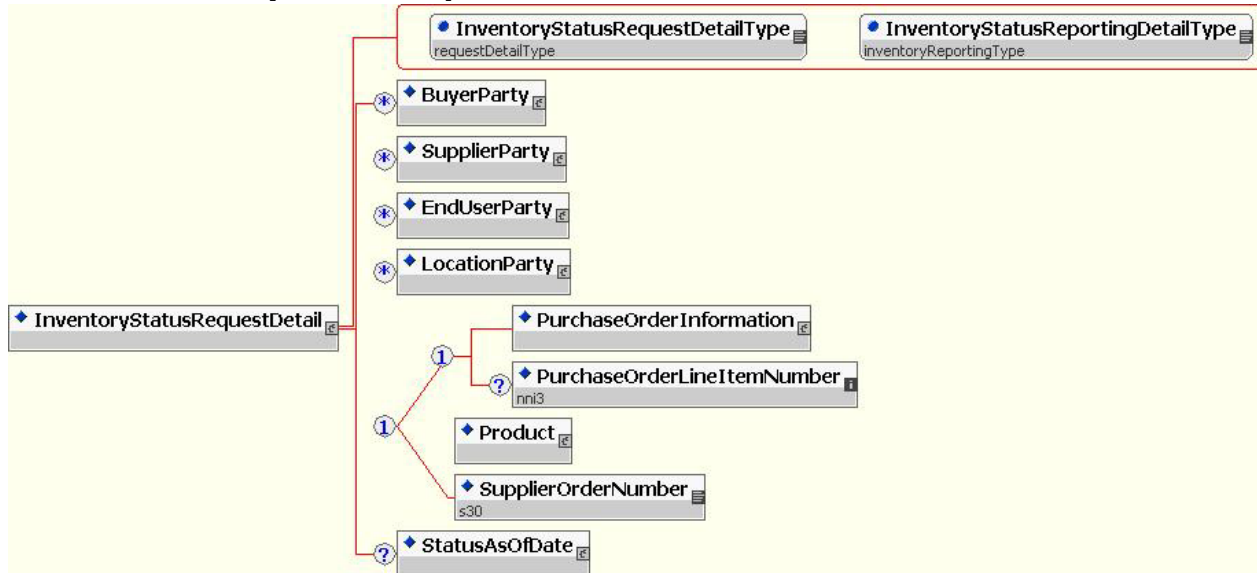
InventoryStatusRequestDetailType
requestDetailType

InventoryStatusReportingDetailType
inventoryReportingType

BuyerParty

SupplierParty

EndUserParty

LocationParty

InventoryStatusRequestDetail

PurchaseOrderInformation

PurchaseOrderLineItemNumber
nni3

Product

SupplierOrderNumber
s30

StatusAsOfDate